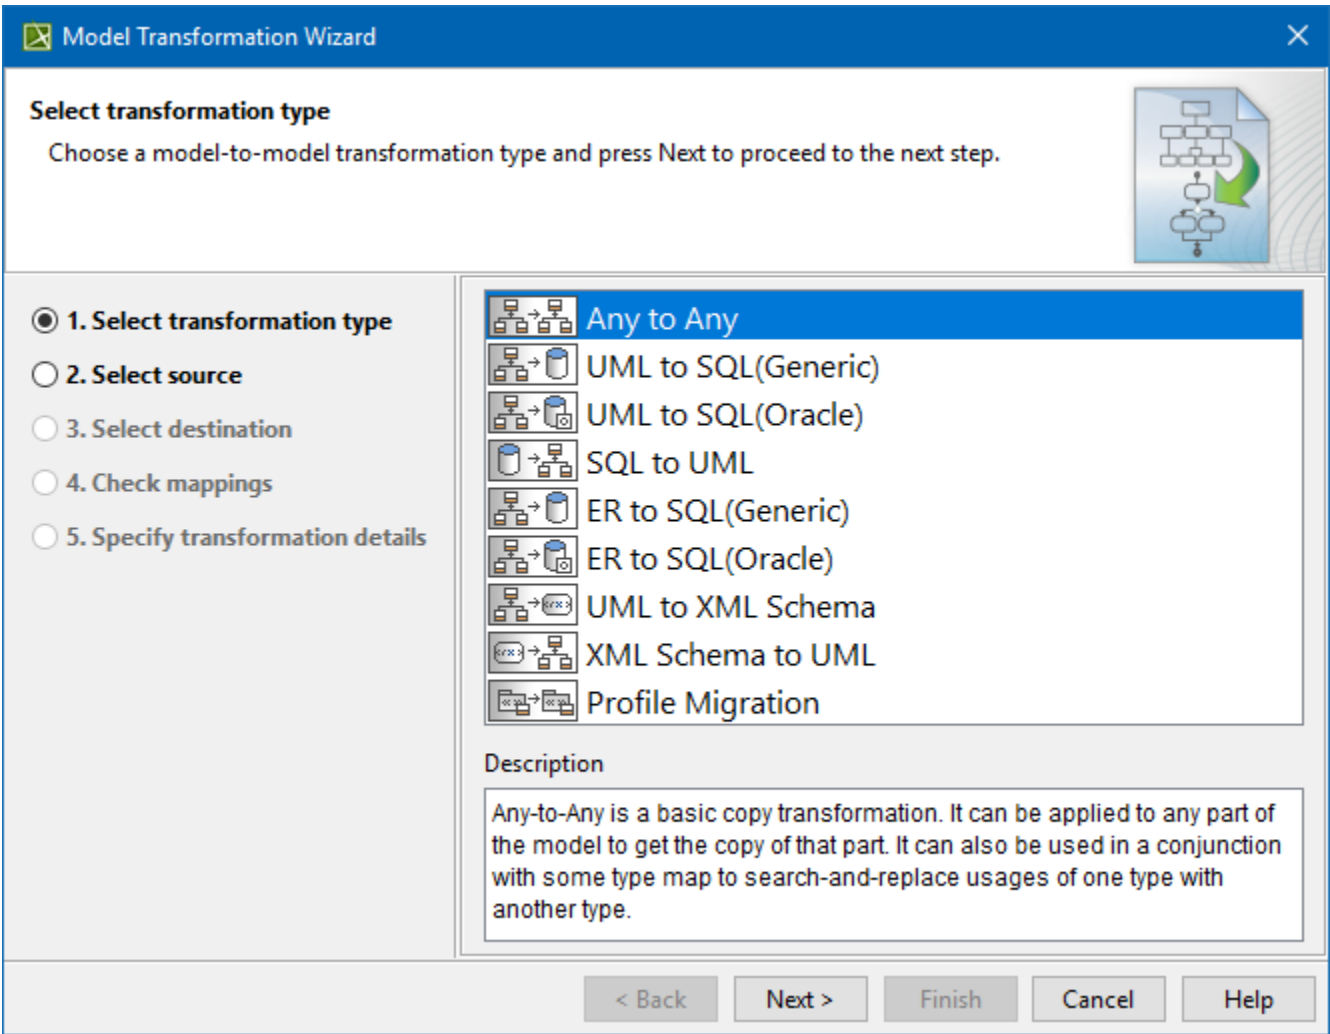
Model Transformation Wizard

Select transformation type

Choose a model-to-model transformation type and press Next to proceed to the next step.

1. Select transformation type
2. Select source
3. Select destination
4. Check mappings
5. Specify transformation details

Any to Any
UML to SQL(Generic)
UML to SQL(Oracle)
SQL to UML
ER to SQL(Generic)
ER to SQL(Oracle)
UML to XML Schema
XML Schema to UML
Profile Migration

Description

Any-to-Any is a basic copy transformation. It can be applied to any part of the model to get the copy of that part. It can also be used in a conjunction with some type map to search-and-replace usages of one type with another type.

< Back   Next >   Finish   Cancel   Help